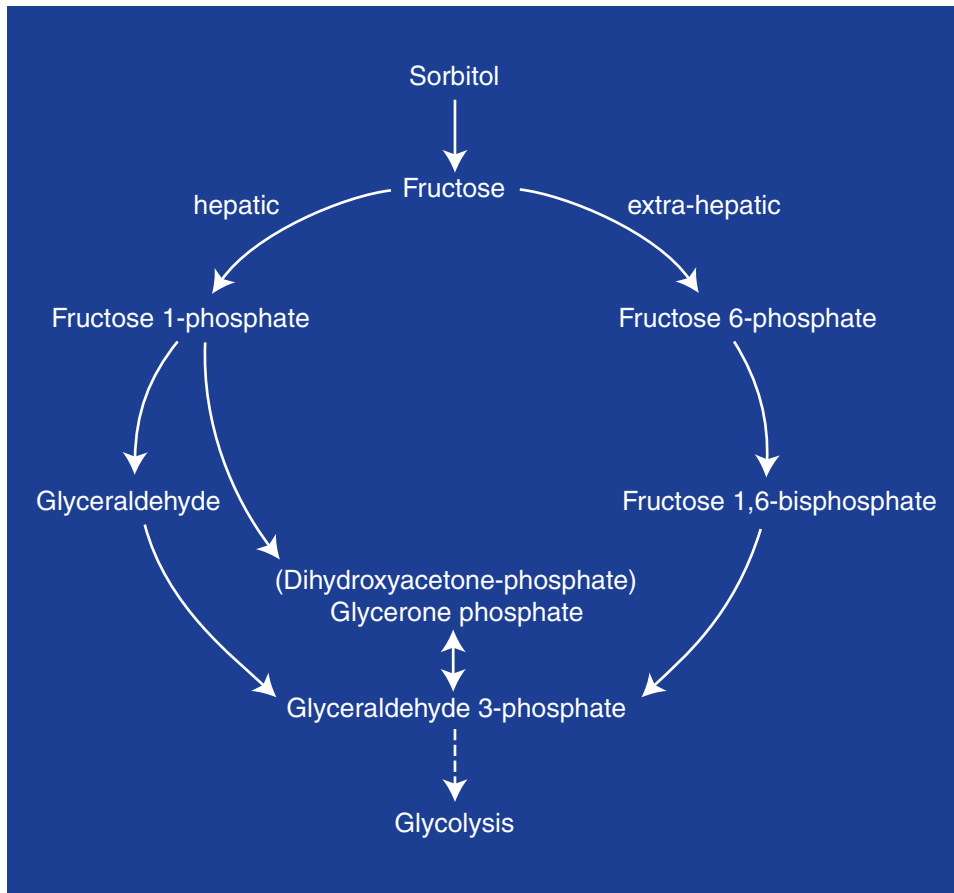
Sorbitol

Fructose

hepatic

extra-hepatic

Fructose 1-phosphate

Fructose 6-phosphate

Glyceraldehyde

Fructose 1,6-bisphosphate

(Dihydroxyacetone-phosphate)
Glycerone phosphate

Glyceraldehyde 3-phosphate

Glycolysis